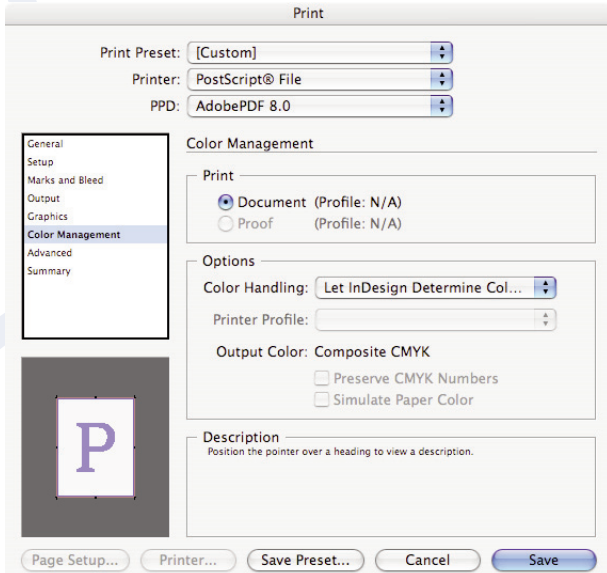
Print

Print Preset: [Custom]
Printer: PostScript® File
PPD: AdobePDF 8.0

General
Setup
Marks and Bleed
Output
Graphics
Color Management
Advanced
Summary

Color Management

Print
Document (Profile: N/A)
Proof (Profile: N/A)

Options
Color Handling: Let InDesign Determine Col...
Printer Profile:
Output Color: Composite CMYK
Preserve CMYK Numbers
Simulate Paper Color

P

Description
Position the pointer over a heading to view a description.

Page Setup... Printer... Save Preset... Cancel Save